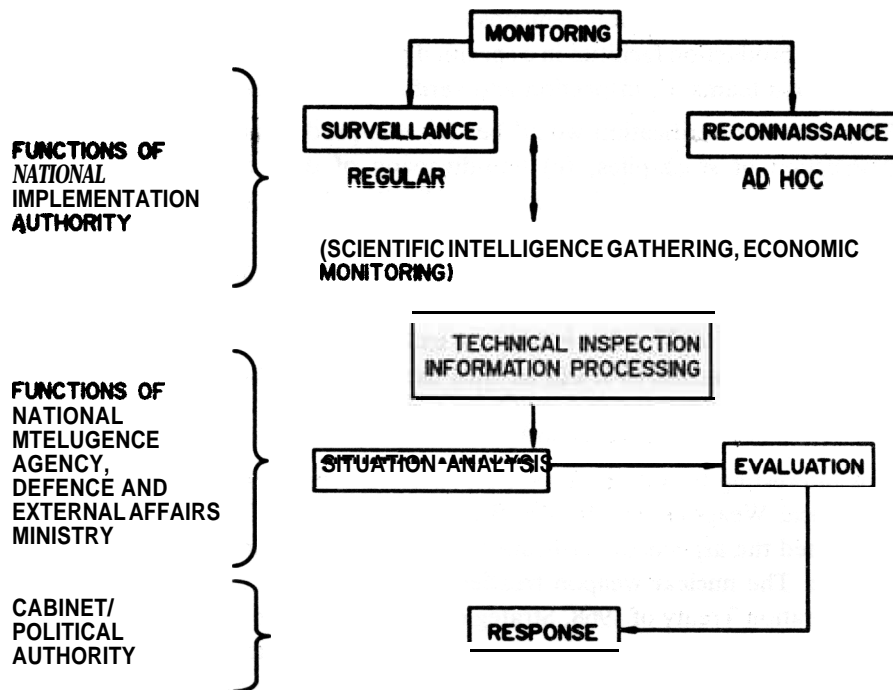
MONITORING

SURVEILLANCE
REGULAR

RECONNAISSANCE
AD HOC

FUNCTIONS OF
*NATIONAL*
IMPLEMENTATION
AUTHORITY

(SCIENTIFIC INTELLIGENCE GATHERING, ECONOMIC MONITORING)

TECHNICAL INSPECTION
INFORMATION PROCESSING

FUNCTIONS OF
NATIONAL
MTELUGENCE
AGENCY,
DEFENCE AND
EXTERNAL AFFAIRS
MINISTRY

SITUATION ANALYSIS

EVALUATION

CABINET/
POLITICAL
AUTHORITY

RESPONSE